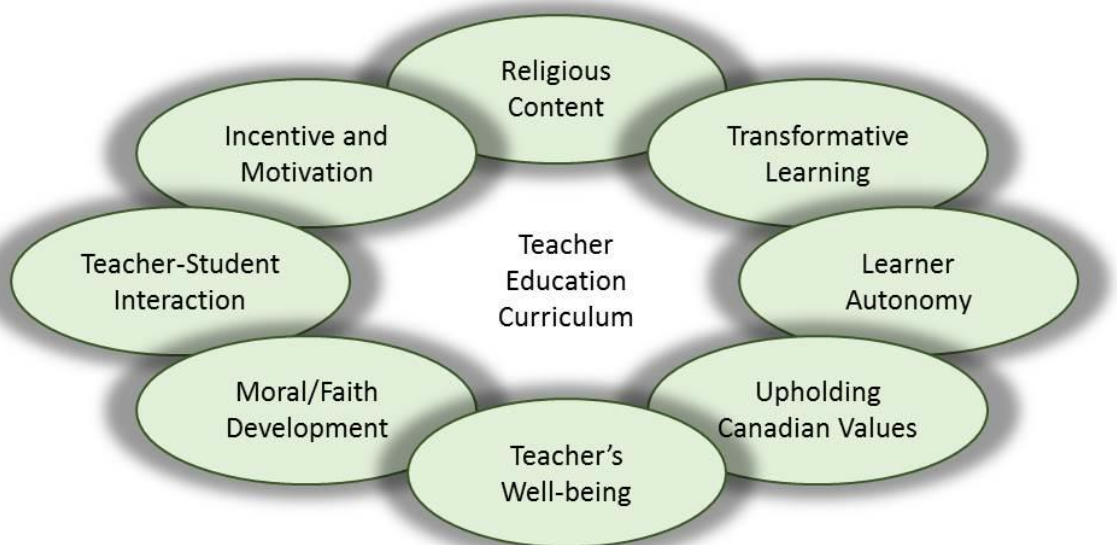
Religious Content

Incentive and Motivation

Transformative Learning

Teacher Education Curriculum

Teacher-Student Interaction

Learner Autonomy

Moral/Faith Development

Upholding Canadian Values

Teacher's Well-being